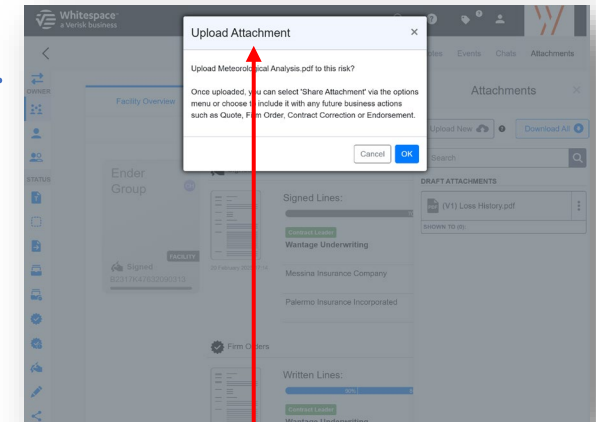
Whitespace
a Verisk business

OWNER

STATUS

Facility Overview

Ender Group

FACILITY

Signed

Signed Lines:

Contract Leader

Wantage Underwriting

Messina Insurance Company

Palermo Insurance Incorporated

Firm Orders

Written Lines:

Contract Leader

Wantage Underwriting

ties Events Chats Attachments

Attachments

Upload New

Download All

Search

DRAFT ATTACHMENTS

(V1) Loss History.pdf

SHOWN TO (0)

Upload Attachment

×

Upload Meteorological Analysis.pdf to this risk?

Once uploaded, you can select 'Share Attachment' via the options menu or choose to include it with any future business actions such as Quote, Firm Order, Contract Correction or Endorsement.

Cancel

OK